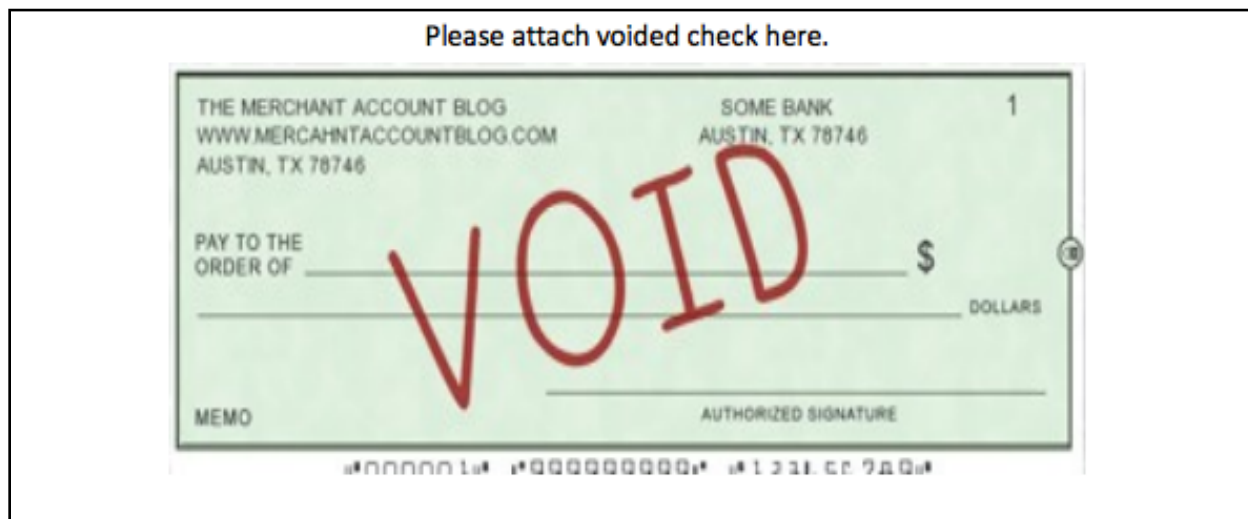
Please attach voided check here.

THE MERCHANT ACCOUNT BLOG
WWW.MERCAHNTACCOUNTBLOG.COM
AUSTIN, TX 78746

SOME BANK
AUSTIN, TX 78746

1

VOID

PAY TO THE ORDER OF $

DOLLARS

MEMO

AUTHORIZED SIGNATURE

⑈000001⑈ ⑆999999999⑆ ⑈123456789⑈